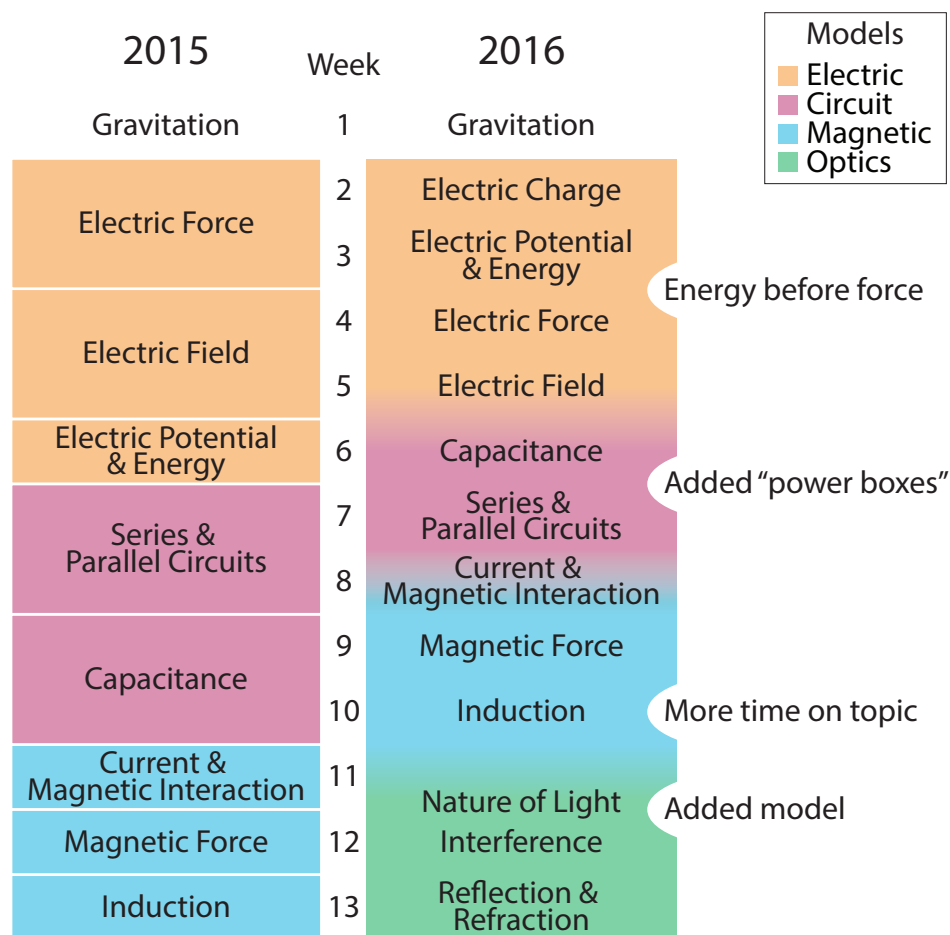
Models
Electric
Circuit
Magnetic
Optics

| 2015 | Week | 2016 |
|---|---|---|
| Gravitation | 1 | Gravitation |
| Electric Force | 2 | Electric Charge |
| | 3 | Electric Potential & Energy |
| Electric Field | 4 | Electric Force |
| | 5 | Electric Field |
| Electric Potential & Energy | 6 | Capacitance |
| Series & Parallel Circuits | 7 | Series & Parallel Circuits |
| | 8 | Current & Magnetic Interaction |
| Capacitance | 9 | Magnetic Force |
| | 10 | Induction |
| Current & Magnetic Interaction | 11 | Nature of Light |
| Magnetic Force | 12 | Interference |
| Induction | 13 | Reflection & Refraction |

Energy before force
Added "power boxes"
More time on topic
Added model